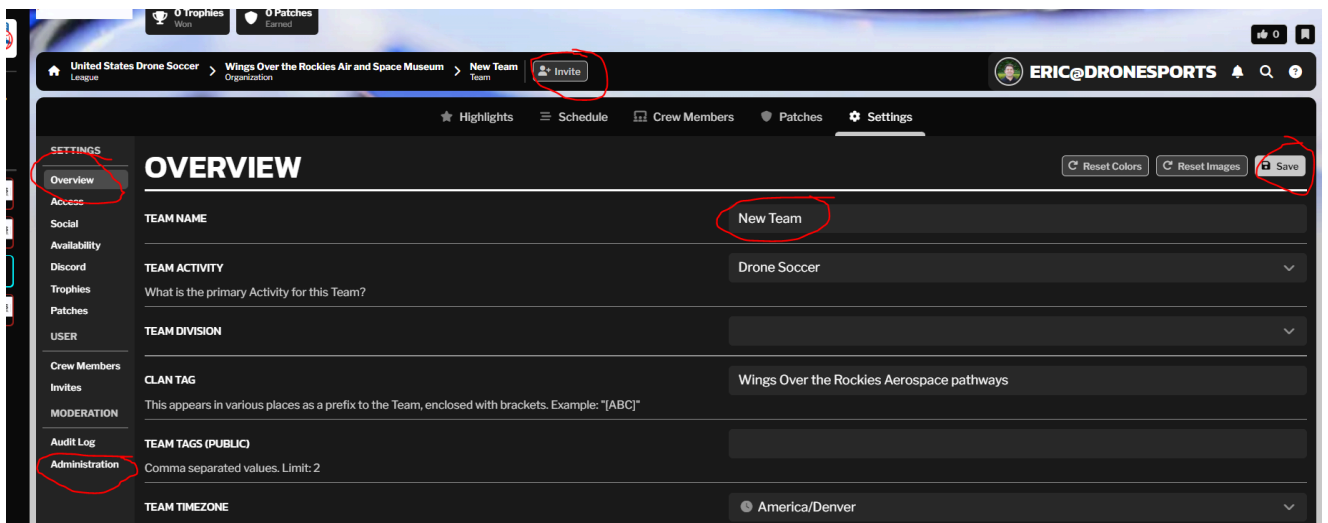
0 Trophies
Won

0 Patches
Earned

0

United States Drone Soccer
League

Wings Over the Rockies Air and Space Museum
Organization

New Team
Team

Invite

ERIC@DRONESPORTS

Highlights
Schedule
Crew Members
Patches
Settings

SETTINGS
Overview
Access
Social
Availability
Discord
Trophies
Patches
USER
Crew Members
Invites
MODERATION
Audit Log
Administration

OVERVIEW

Reset Colors
Reset Images
Save

| | |
|---|---|
| TEAM NAME | New Team |
| TEAM ACTIVITY<br>What is the primary Activity for this Team? | Drone Soccer |
| TEAM DIVISION | |
| CLAN TAG<br>This appears in various places as a prefix to the Team, enclosed with brackets. Example: "[ABC]" | Wings Over the Rockies Aerospace pathways |
| TEAM TAGS (PUBLIC)<br>Comma separated values. Limit: 2 | |
| TEAM TIMEZONE | America/Denver |